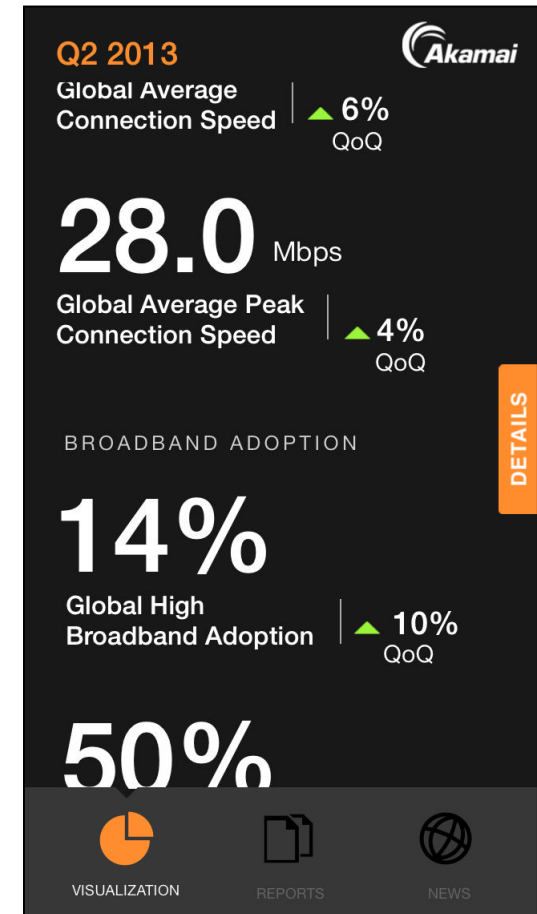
Q2 2013

Akamai

Global Average Connection Speed

6% QoQ

28.0 Mbps

Global Average Peak Connection Speed

4% QoQ

BROADBAND ADOPTION

DETAILS

14%

Global High Broadband Adoption

10% QoQ

50%

VISUALIZATION

REPORTS

NEWS